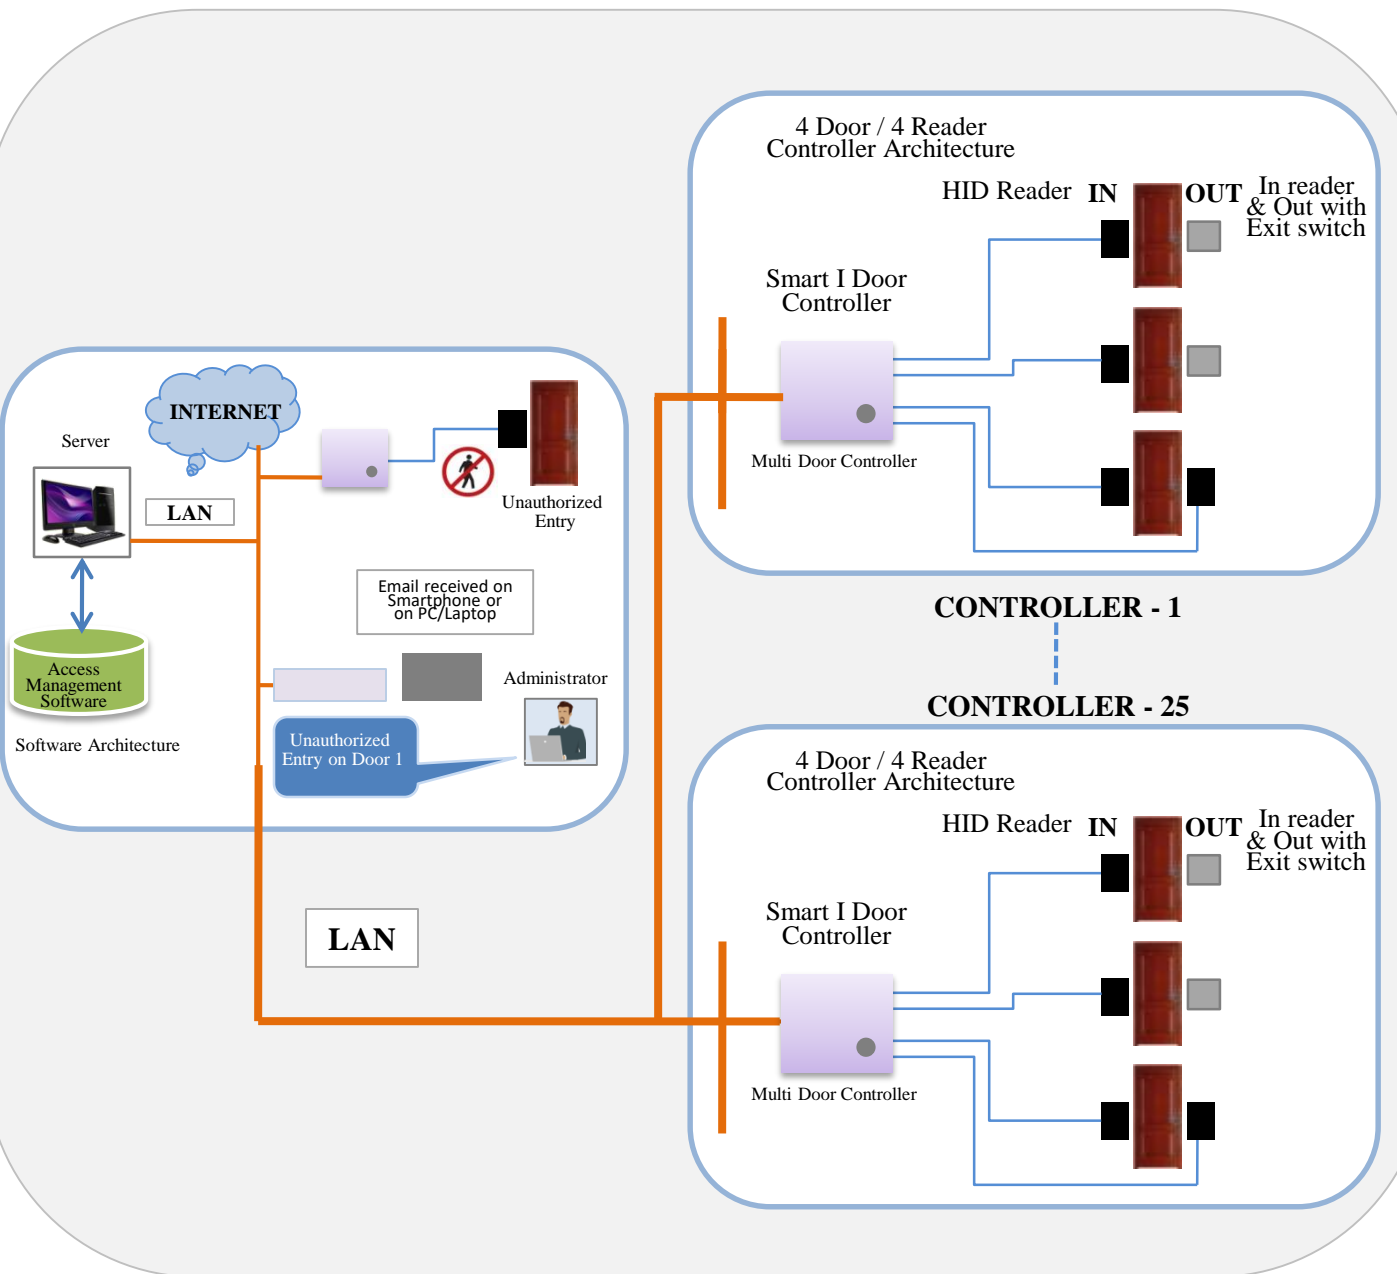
4 Door / 4 Reader
Controller Architecture

HID Reader IN OUT In reader & Out with Exit switch

Smart I Door Controller

Multi Door Controller

INTERNET

Server

LAN

Unauthorized Entry

Email received on Smartphone or on PC/Laptop

Access Management Software

Software Architecture

Administrator

Unauthorized Entry on Door 1

CONTROLLER - 1

CONTROLLER - 25

4 Door / 4 Reader
Controller Architecture

HID Reader IN OUT In reader & Out with Exit switch

Smart I Door Controller

Multi Door Controller

LAN